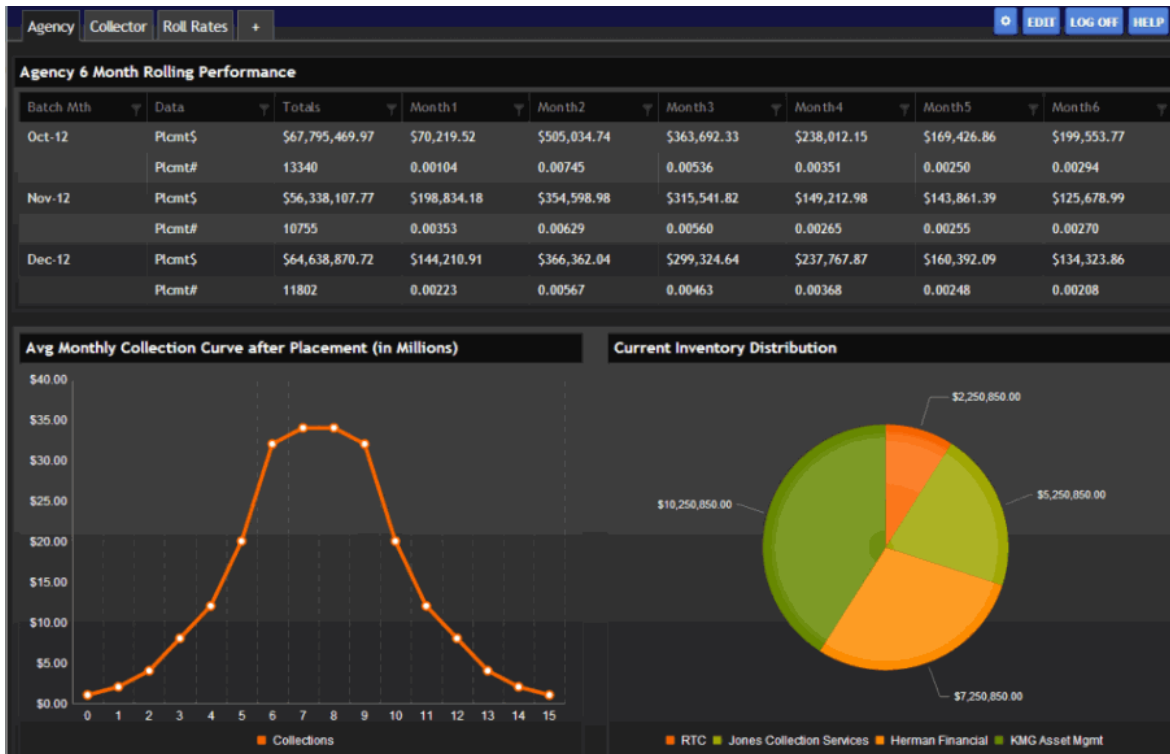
Agency | Collector | Roll Rates | +

EDIT | LOG OFF | HELP

Agency 6 Month Rolling Performance

| Batch Mth | Data | Totals | Month1 | Month2 | Month3 | Month4 | Month5 | Month6 |
|---|---|---|---|---|---|---|---|---|
| Oct-12 | Plcmt$ | $67,795,469.97 | $70,219.52 | $505,034.74 | $363,692.33 | $238,012.15 | $169,426.86 | $199,553.77 |
| | Plcmt# | 13340 | 0.00104 | 0.00745 | 0.00536 | 0.00351 | 0.00250 | 0.00294 |
| Nov-12 | Plcmt$ | $56,338,107.77 | $198,834.18 | $354,598.98 | $315,541.82 | $149,212.98 | $143,861.39 | $125,678.99 |
| | Plcmt# | 10755 | 0.00353 | 0.00629 | 0.00560 | 0.00265 | 0.00255 | 0.00270 |
| Dec-12 | Plcmt$ | $64,638,870.72 | $144,210.91 | $366,362.04 | $299,324.64 | $237,767.87 | $160,392.09 | $134,323.86 |
| | Plcmt# | 11802 | 0.00223 | 0.00567 | 0.00463 | 0.00368 | 0.00248 | 0.00208 |

Avg Monthly Collection Curve after Placement (in Millions)

$40.00
$35.00
$30.00
$25.00
$20.00
$15.00
$10.00
$5.00
$0.00

0 1 2 3 4 5 6 7 8 9 10 11 12 13 14 15

Collections

Current Inventory Distribution

$2,250,850.00
$5,250,850.00
$10,250,850.00
$7,250,850.00

RTC | Jones Collection Services | Herman Financial | KMG Asset Mgmt